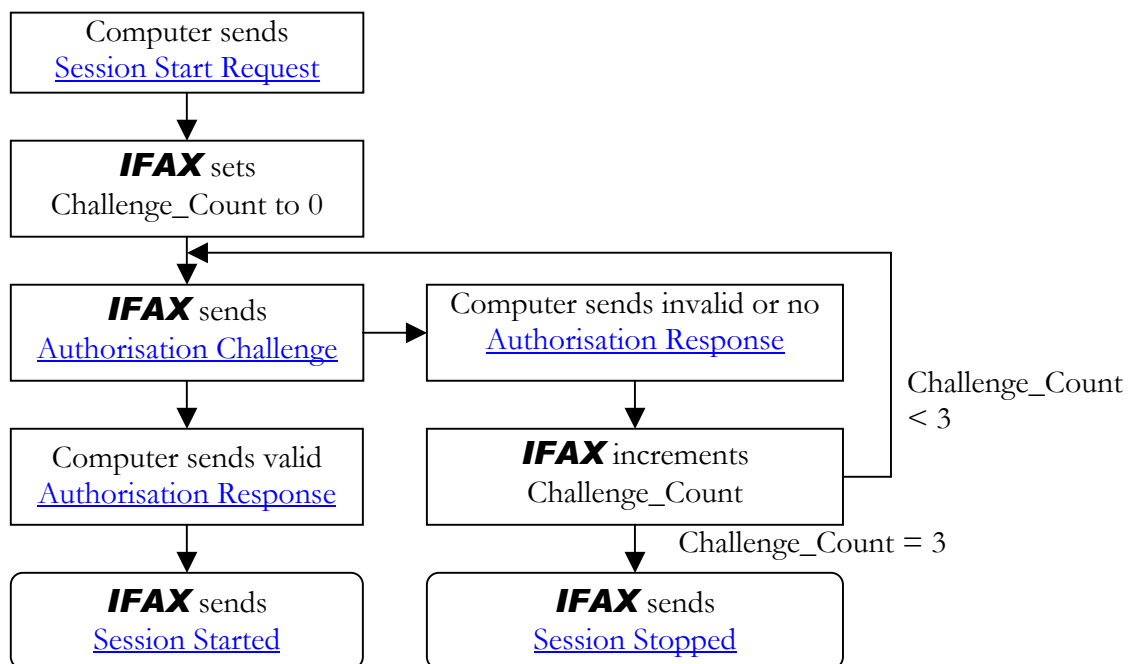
Computer sends
Session Start Request

IFAX sets
Challenge_Count to 0

IFAX sends
Authorisation Challenge

Computer sends invalid or no
Authorisation Response

Challenge_Count
< 3

Computer sends valid
Authorisation Response

IFAX increments
Challenge_Count

Challenge_Count = 3

IFAX sends
Session Started

IFAX sends
Session Stopped